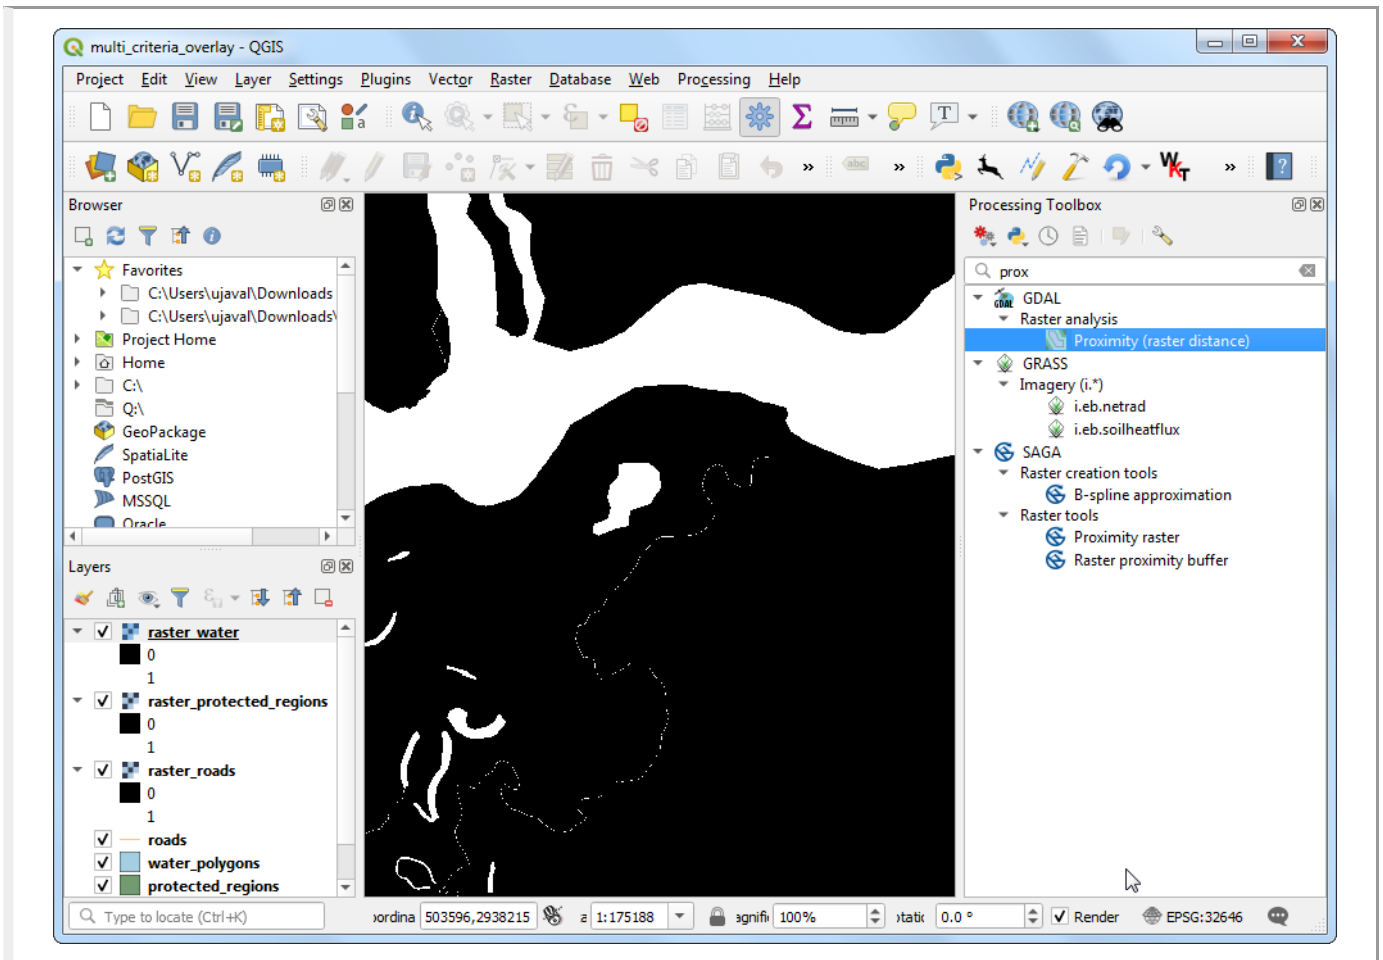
multi_criteria_overlay - QGIS

Project Edit View Layer Settings Plugins Vector Raster Database Web Processing Help

Browser

Favorites
C:\Users\ujaval\Downloads
C:\Users\ujaval\Downloads\
Project Home
Home
C:\
Q:\
GeoPackage
SpatiaLite
PostGIS
MSSQL
Oracle

Layers

raster_water
0
1
raster_protected_regions
0
1
raster_roads
0
1
roads
water_polygons
protected_regions

Processing Toolbox

prox

GDAL
Raster analysis
Proximity (raster distance)
GRASS
Imagery (i.*)
i.eb.netrad
i.eb.soilheatflux
SAGA
Raster creation tools
B-spline approximation
Raster tools
Proximity raster
Raster proximity buffer

Type to locate (Ctrl+K)
›ordina 503596,2938215 a 1:175188 ›gnifi 100% ›tatic 0.0 ° Render EPSG:32646